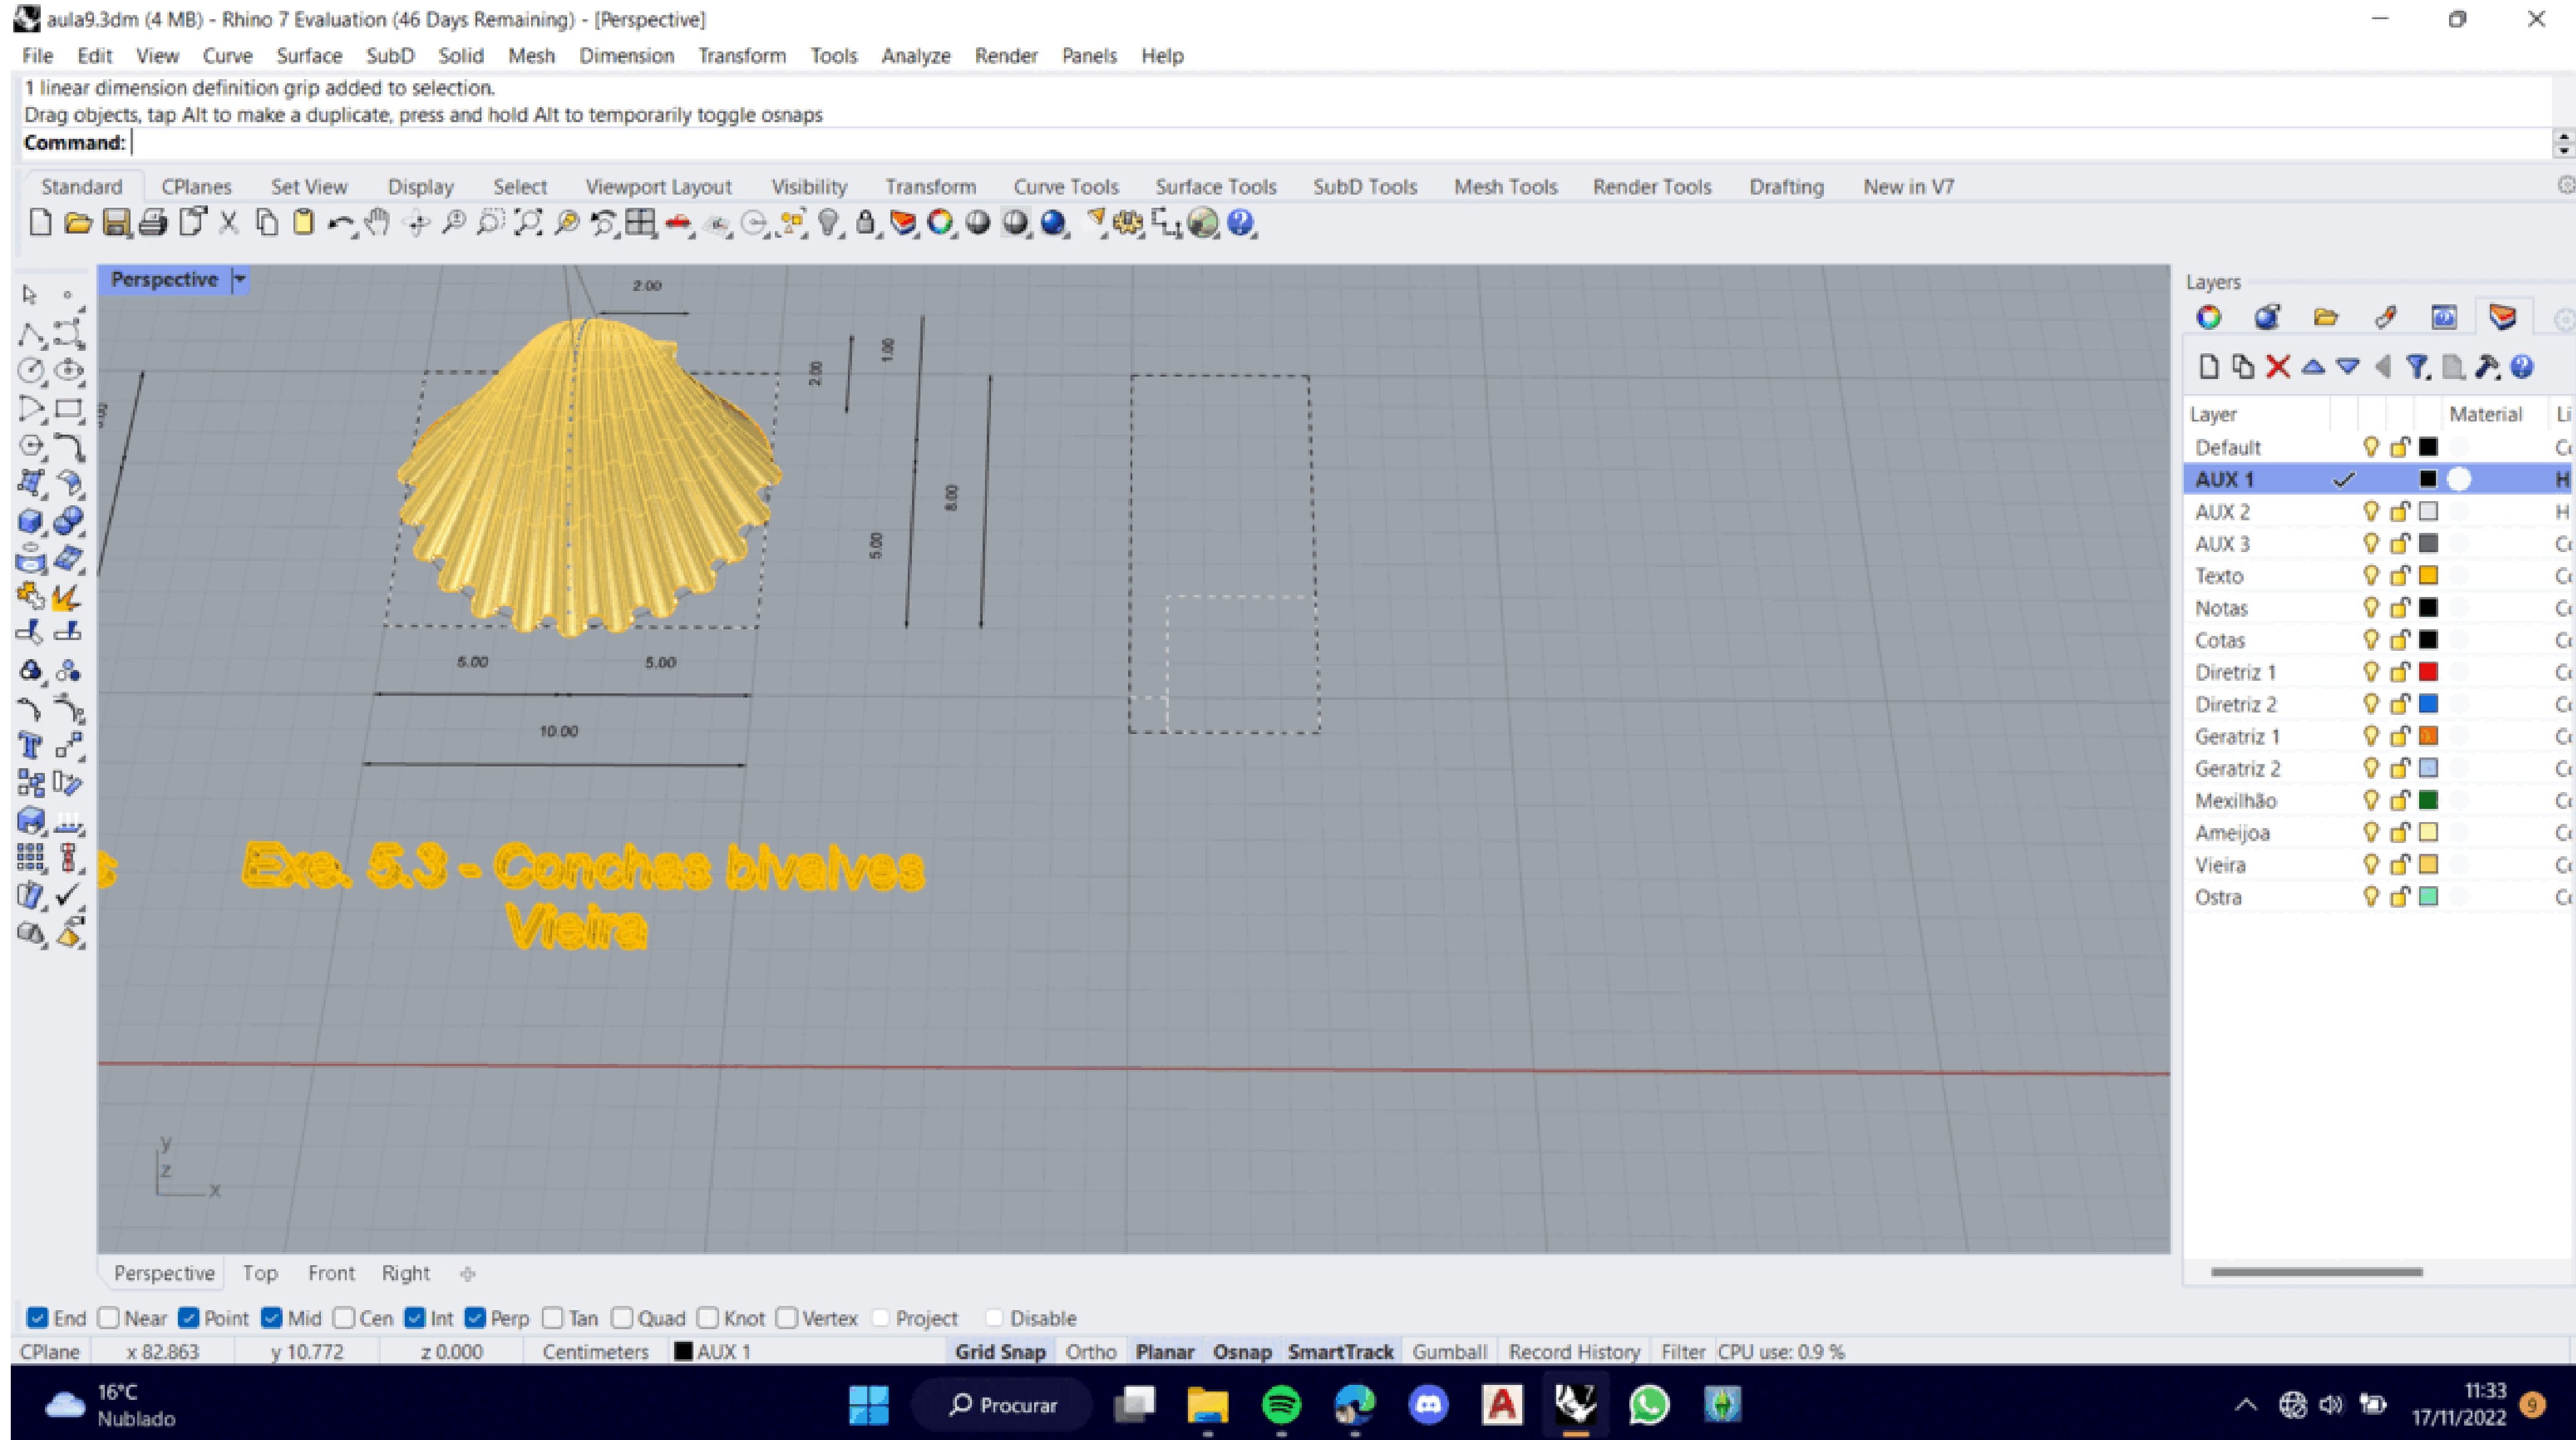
aula9.3dm (4 MB) - Rhino 7 Evaluation (46 Days Remaining) - [Perspective]

File Edit View Curve Surface SubD Solid Mesh Dimension Transform Tools Analyze Render Panels Help

1 linear dimension definition grip added to selection.
Drag objects, tap Alt to make a duplicate, press and hold Alt to temporarily toggle osnaps
Command:

Standard CPlanes Set View Display Select Viewport Layout Visibility Transform Curve Tools Surface Tools SubD Tools Mesh Tools Render Tools Drafting New in V7

Perspective

2.00
2.00
1.00
8.00
5.00
5.00 5.00
10.00

Exe. 5.3 - Conchas bivalves
Vieira

y
z
x

Perspective Top Front Right

Layers

| Layer | | | | Material | Li |
|---|---|---|---|---|---|
| Default | | | | | C |
| AUX 1 | ✓ | | | | H |
| AUX 2 | | | | | H |
| AUX 3 | | | | | C |
| Texto | | | | | C |
| Notas | | | | | C |
| Cotas | | | | | C |
| Diretriz 1 | | | | | C |
| Diretriz 2 | | | | | C |
| Geratriz 1 | | | | | C |
| Geratriz 2 | | | | | C |
| Mexilhão | | | | | C |
| Ameijoa | | | | | C |
| Vieira | | | | | C |
| Ostra | | | | | C |

End Near Point Mid Cen Int Perp Tan Quad Knot Vertex Project Disable

CPlane x 82.863 y 10.772 z 0.000 Centimeters AUX 1 Grid Snap Ortho Planar Osnap SmartTrack Gumball Record History Filter CPU use: 0.9 %

16°C
Nublado
Procurar
11:33
17/11/2022
9